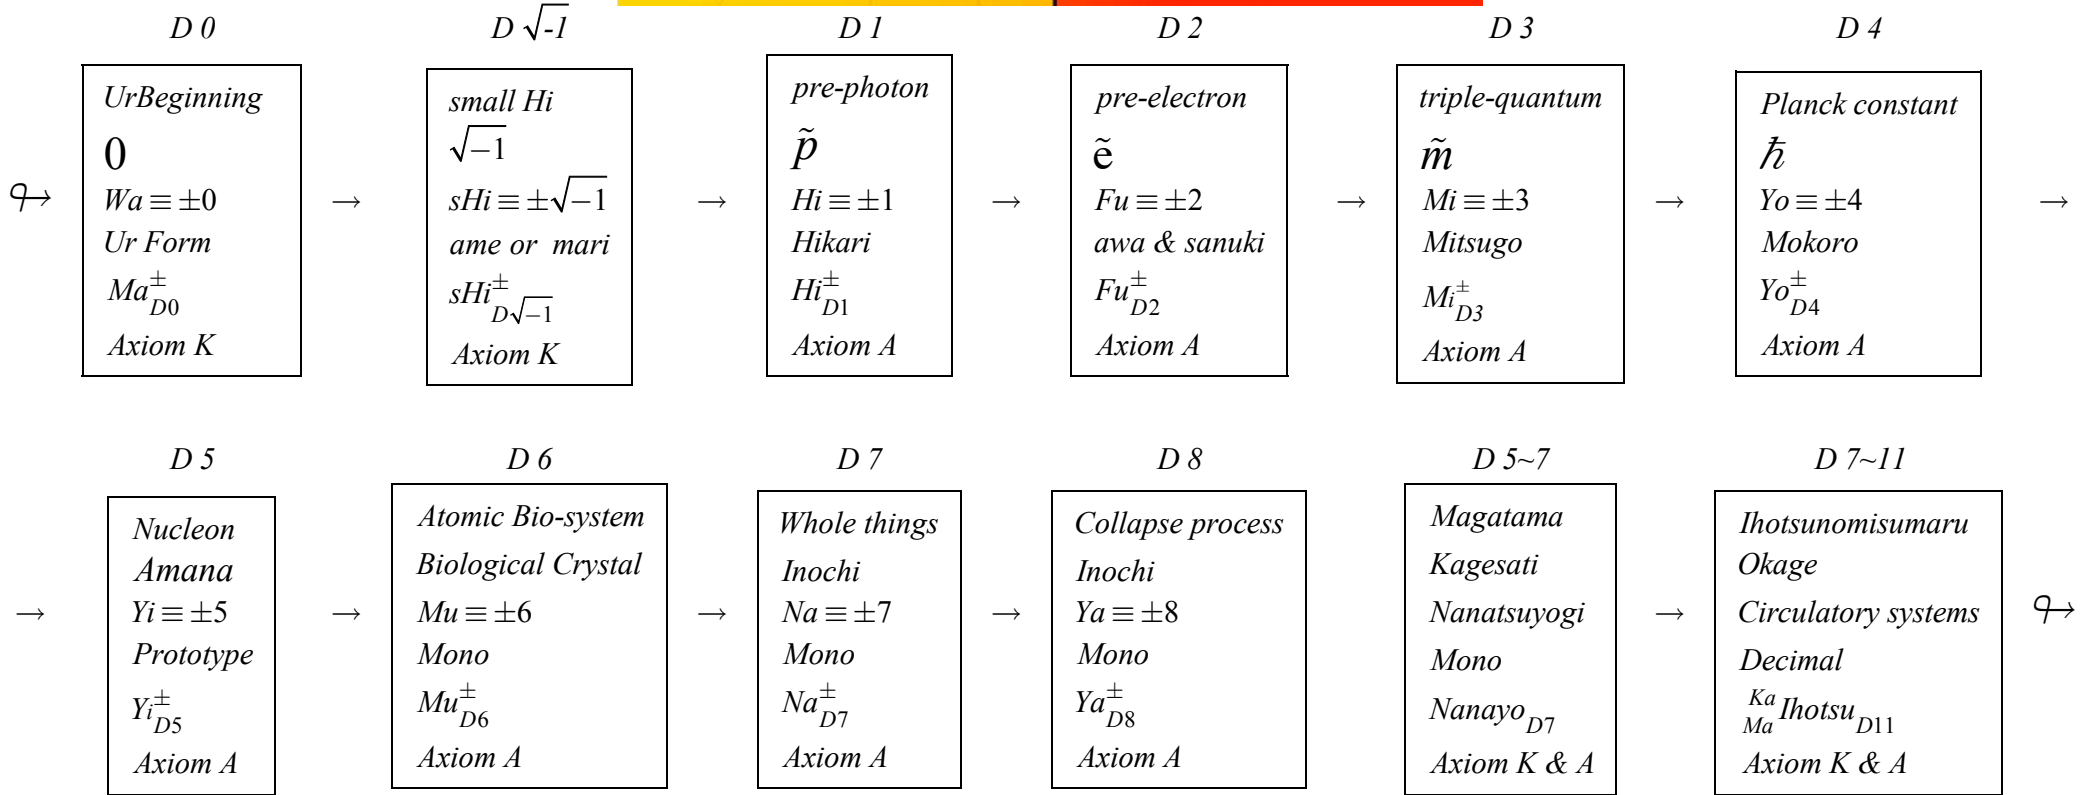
D 0

UrBeginning
0
$Wa \equiv \pm 0$
Ur Form
$Ma^{\pm}_{D0}$
Axiom K

D $\sqrt{-1}$

small Hi
$\sqrt{-1}$
$sHi \equiv \pm\sqrt{-1}$
ame or mari
$sHi^{\pm}_{D\sqrt{-1}}$
Axiom K

D 1

pre-photon
$\tilde{p}$
$Hi \equiv \pm 1$
Hikari
$Hi^{\pm}_{D1}$
Axiom A

D 2

pre-electron
$\tilde{e}$
$Fu \equiv \pm 2$
awa & sanuki
$Fu^{\pm}_{D2}$
Axiom A

D 3

triple-quantum
$\tilde{m}$
$Mi \equiv \pm 3$
Mitsugo
$Mi^{\pm}_{D3}$
Axiom A

D 4

Planck constant
$\hbar$
$Yo \equiv \pm 4$
Mokoro
$Yo^{\pm}_{D4}$
Axiom A

D 5

Nucleon
Amana
$Yi \equiv \pm 5$
Prototype
$Yi^{\pm}_{D5}$
Axiom A

D 6

Atomic Bio-system
Biological Crystal
$Mu \equiv \pm 6$
Mono
$Mu^{\pm}_{D6}$
Axiom A

D 7

Whole things
Inochi
$Na \equiv \pm 7$
Mono
$Na^{\pm}_{D7}$
Axiom A

D 8

Collapse process
Inochi
$Ya \equiv \pm 8$
Mono
$Ya^{\pm}_{D8}$
Axiom A

D 5~7

Magatama
Kagesati
Nanatsuyogi
Mono
$Nanayo_{D7}$
Axiom K & A

D 7~11

Ihotsunomisumaru
Okage
Circulatory systems
Decimal
$^{Ka}_{Ma}Ihotsu_{D11}$
Axiom K & A